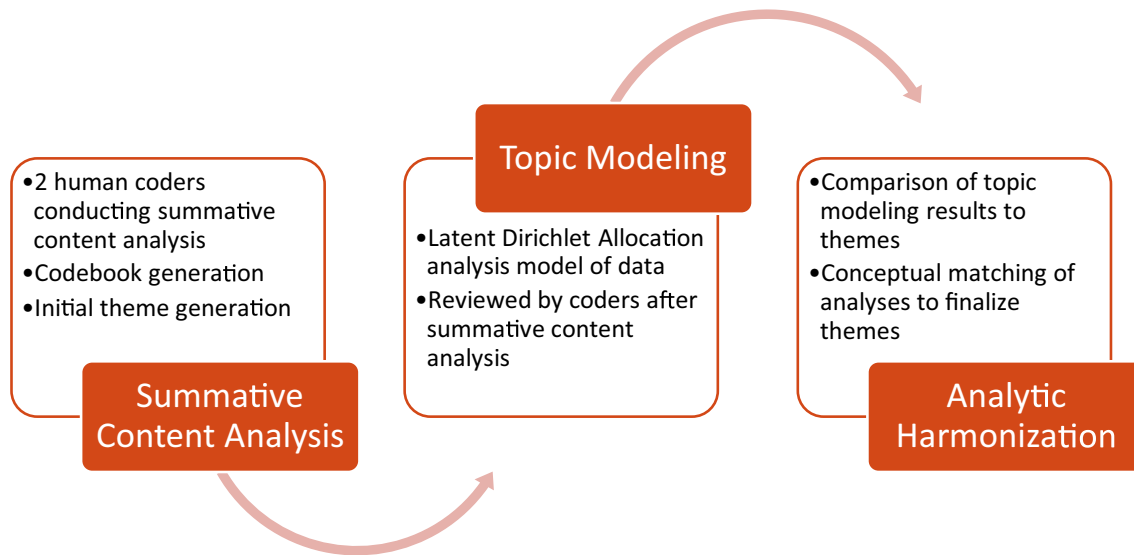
•2 human coders conducting summative content analysis
•Codebook generation
•Initial theme generation

Summative Content Analysis

Topic Modeling

•Latent Dirichlet Allocation analysis model of data
•Reviewed by coders after summative content analysis

•Comparison of topic modeling results to themes
•Conceptual matching of analyses to finalize themes

Analytic Harmonization